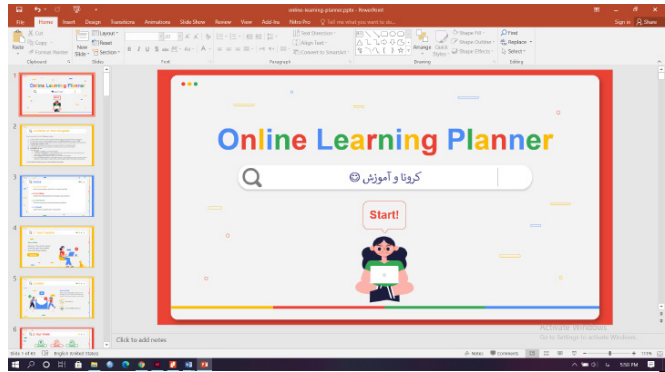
online-learning-planner.pptx - PowerPoint

File Home Insert Design Transitions Animations Slide Show Review View Add-ins Nitro Pro Tell me what you want to do...

Sign in Share

Paste Cut Copy Format Painter Clipboard New Slide Layout Reset Section Slides Font Paragraph Text Direction Align Text Convert to SmartArt Drawing Arrange Quick Styles Shape Fill Shape Outline Shape Effects Find Replace Select Editing

Online Learning Planner

کرونا و آموزش ☺

Start!

Click to add notes

Activate Windows
Go to Settings to activate Windows.

Slide 1 of 41 English (United States) Notes Comments 77% 9:50 PM